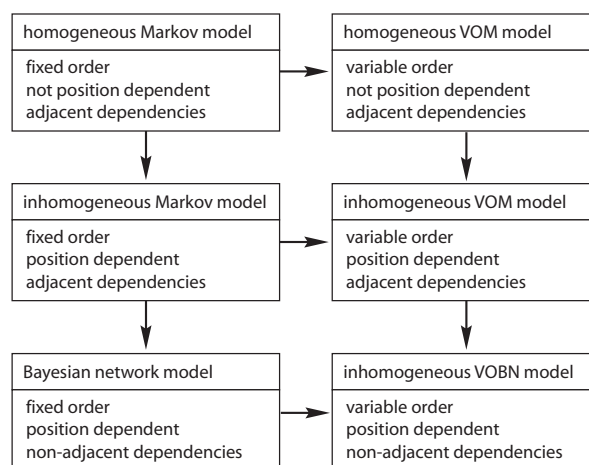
homogeneous Markov model

fixed order
not position dependent
adjacent dependencies

homogeneous VOM model

variable order
not position dependent
adjacent dependencies

inhomogeneous Markov model

fixed order
position dependent
adjacent dependencies

inhomogeneous VOM model

variable order
position dependent
adjacent dependencies

Bayesian network model

fixed order
position dependent
non-adjacent dependencies

inhomogeneous VOBN model

variable order
position dependent
non-adjacent dependencies